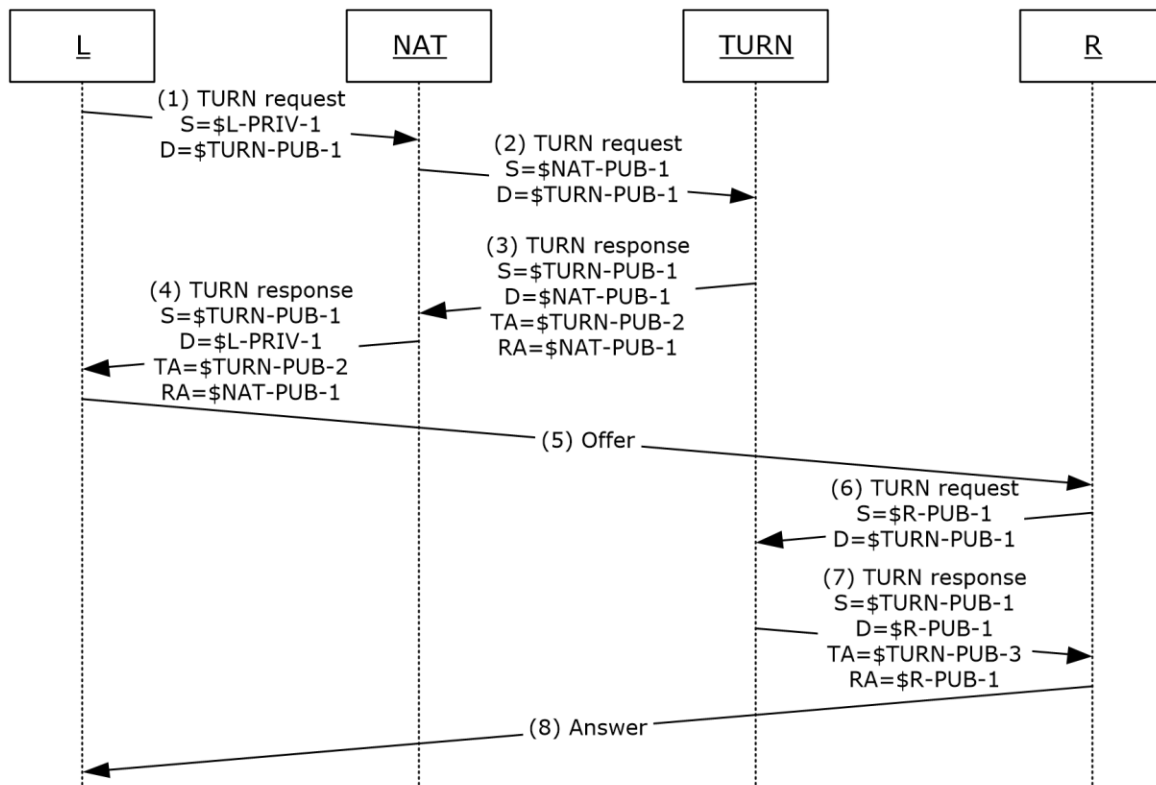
L

NAT

TURN

R

(1) TURN request
S=\$L-PRIV-1
D=\$TURN-PUB-1

(2) TURN request
S=\$NAT-PUB-1
D=\$TURN-PUB-1

(3) TURN response
S=\$TURN-PUB-1
D=\$NAT-PUB-1
TA=\$TURN-PUB-2
RA=\$NAT-PUB-1

(4) TURN response
S=\$TURN-PUB-1
D=\$L-PRIV-1
TA=\$TURN-PUB-2
RA=\$NAT-PUB-1

(5) Offer

(6) TURN request
S=\$R-PUB-1
D=\$TURN-PUB-1

(7) TURN response
S=\$TURN-PUB-1
D=\$R-PUB-1
TA=\$TURN-PUB-3
RA=\$R-PUB-1

(8) Answer